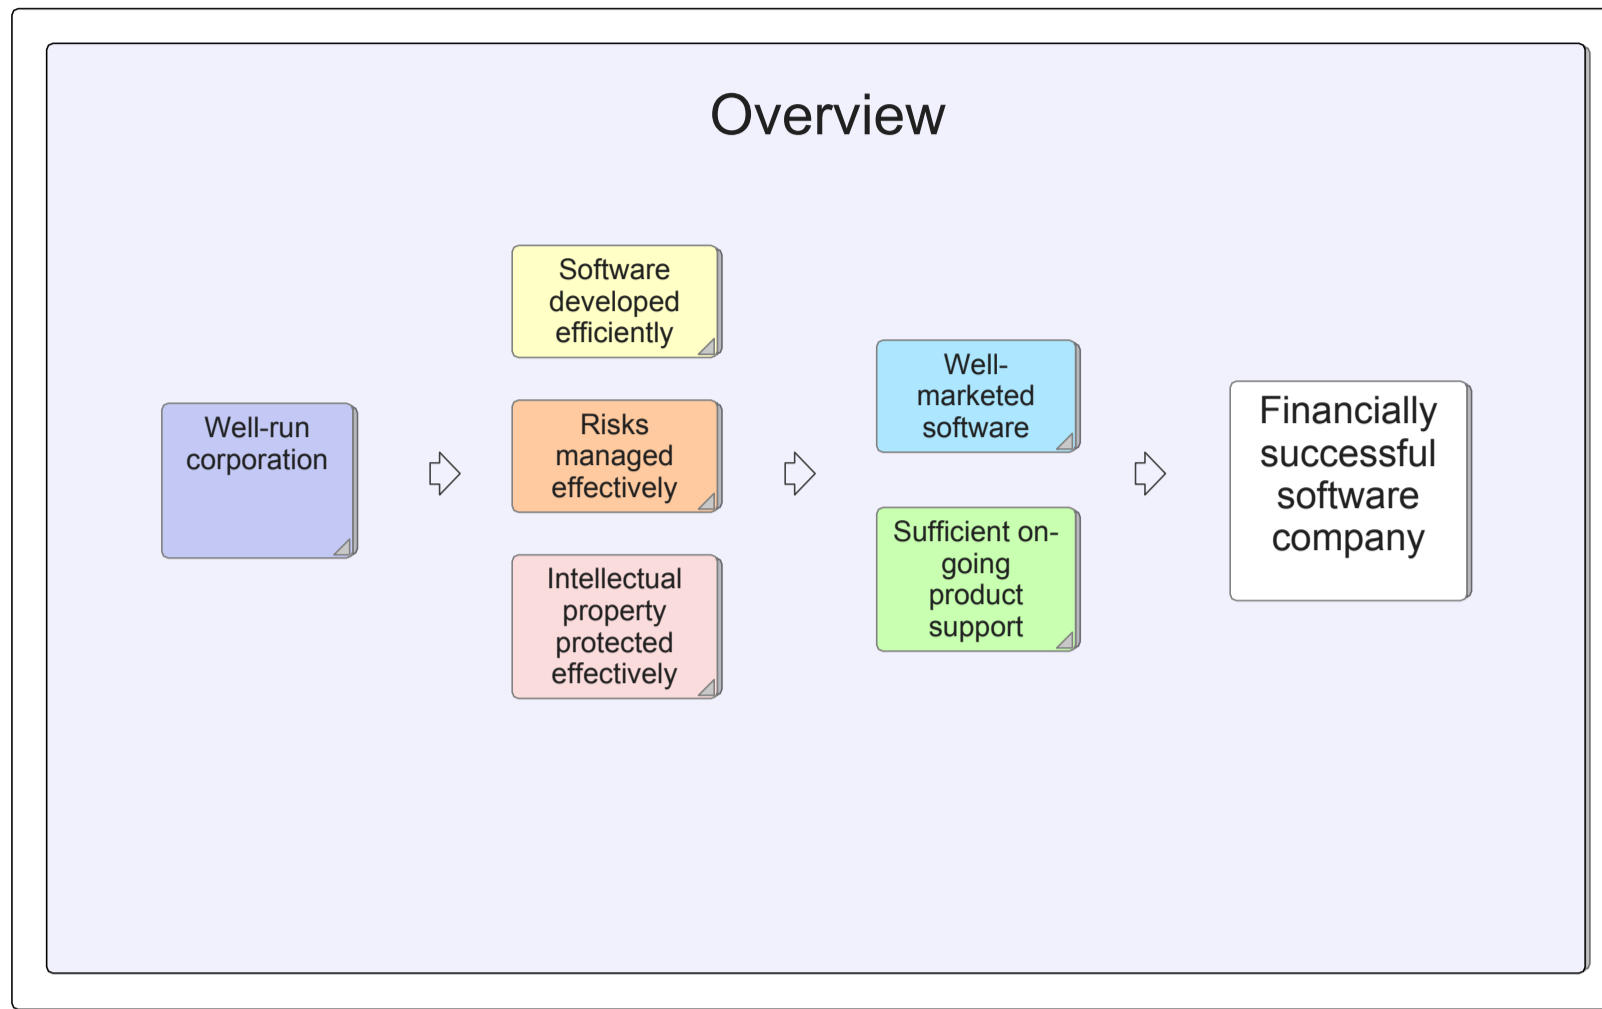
Overview

Well-run corporation

Software developed efficiently

Risks managed effectively

Intellectual property protected effectively

Well-marketed software

Sufficient on-going product support

Financially successful software company